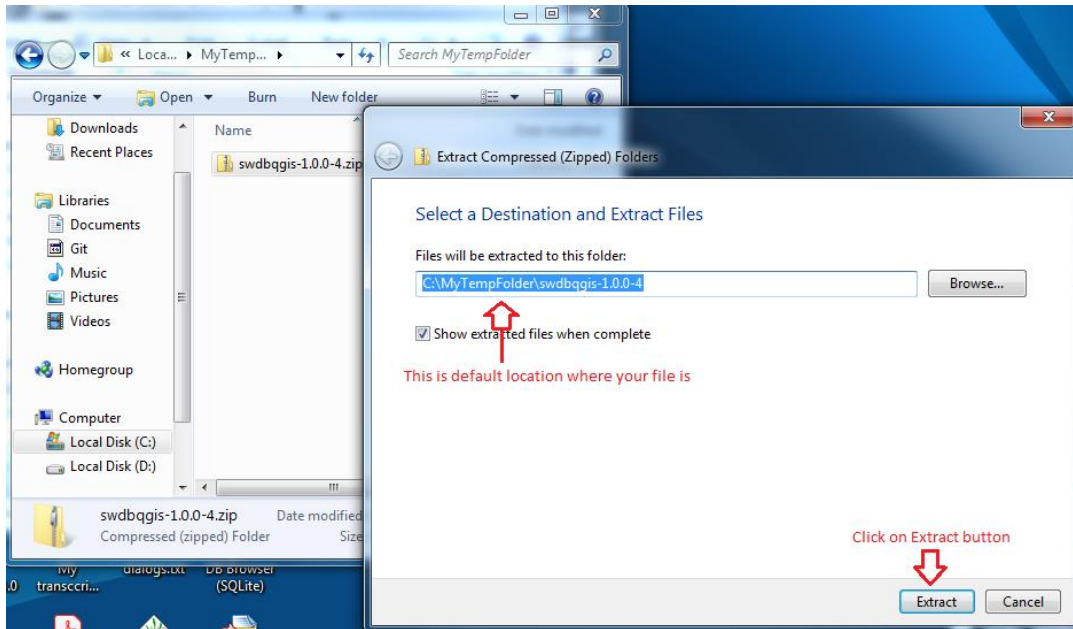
« Loca... ▸ MyTemp... ▸

Search MyTempFolder

Organize ▾ Open ▾ Burn New folder

Downloads
Recent Places

Libraries
Documents
Git
Music
Pictures
Videos

Homegroup

Computer
Local Disk (C:)
Local Disk (D:)

Name

swdbqgis-1.0.0-4.zip

swdbqgis-1.0.0-4.zip
Compressed (zipped) Folder

Date modified
Size

Extract Compressed (Zipped) Folders

Select a Destination and Extract Files

Files will be extracted to this folder:

C:\MyTempFolder\swdbqgis-1.0.0-4

Browse...

Show extracted files when complete

This is default location where your file is

Click on Extract button

Extract Cancel

My transcri... dialogs.txt DB Browser (SQLite)